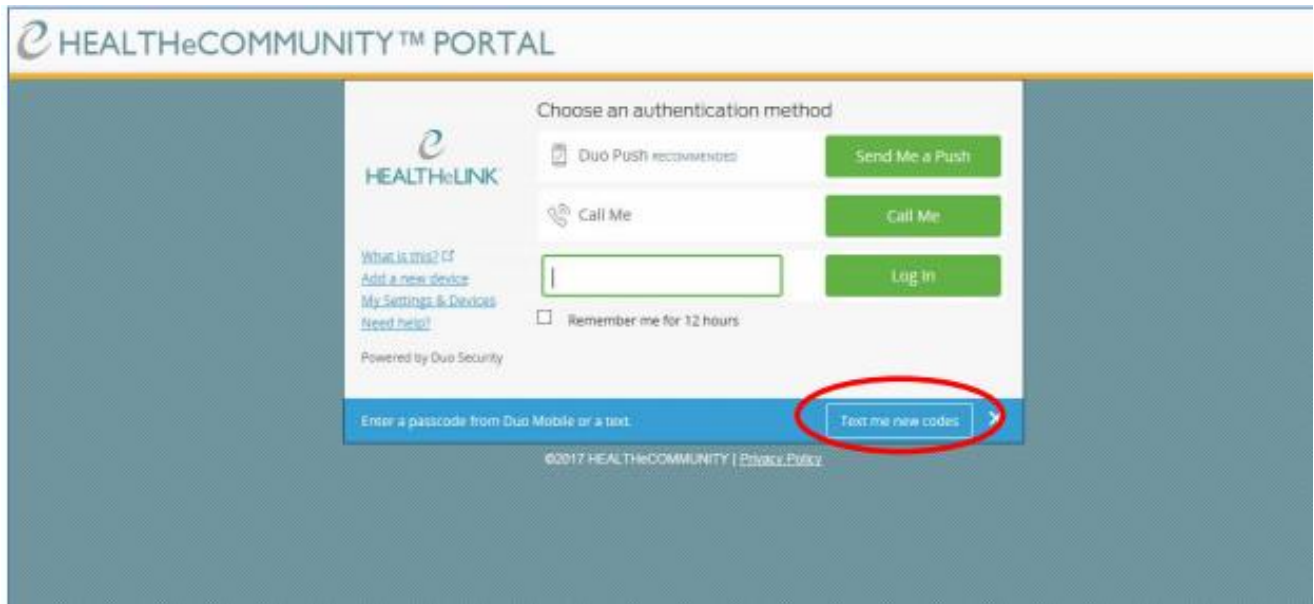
HEALTHeCOMMUNITY™ PORTAL

HEALTHeLINK

Choose an authentication method

Duo Push RECOMMENDED

Send Me a Push

Call Me

Call Me

Log In

Remember me for 12 hours

What is this?
Add a new device
My Settings & Devices
Need help?

Powered by Duo Security

Enter a passcode from Duo Mobile or a text.

Text me new codes

©2017 HEALTHeCOMMUNITY | Privacy Policy